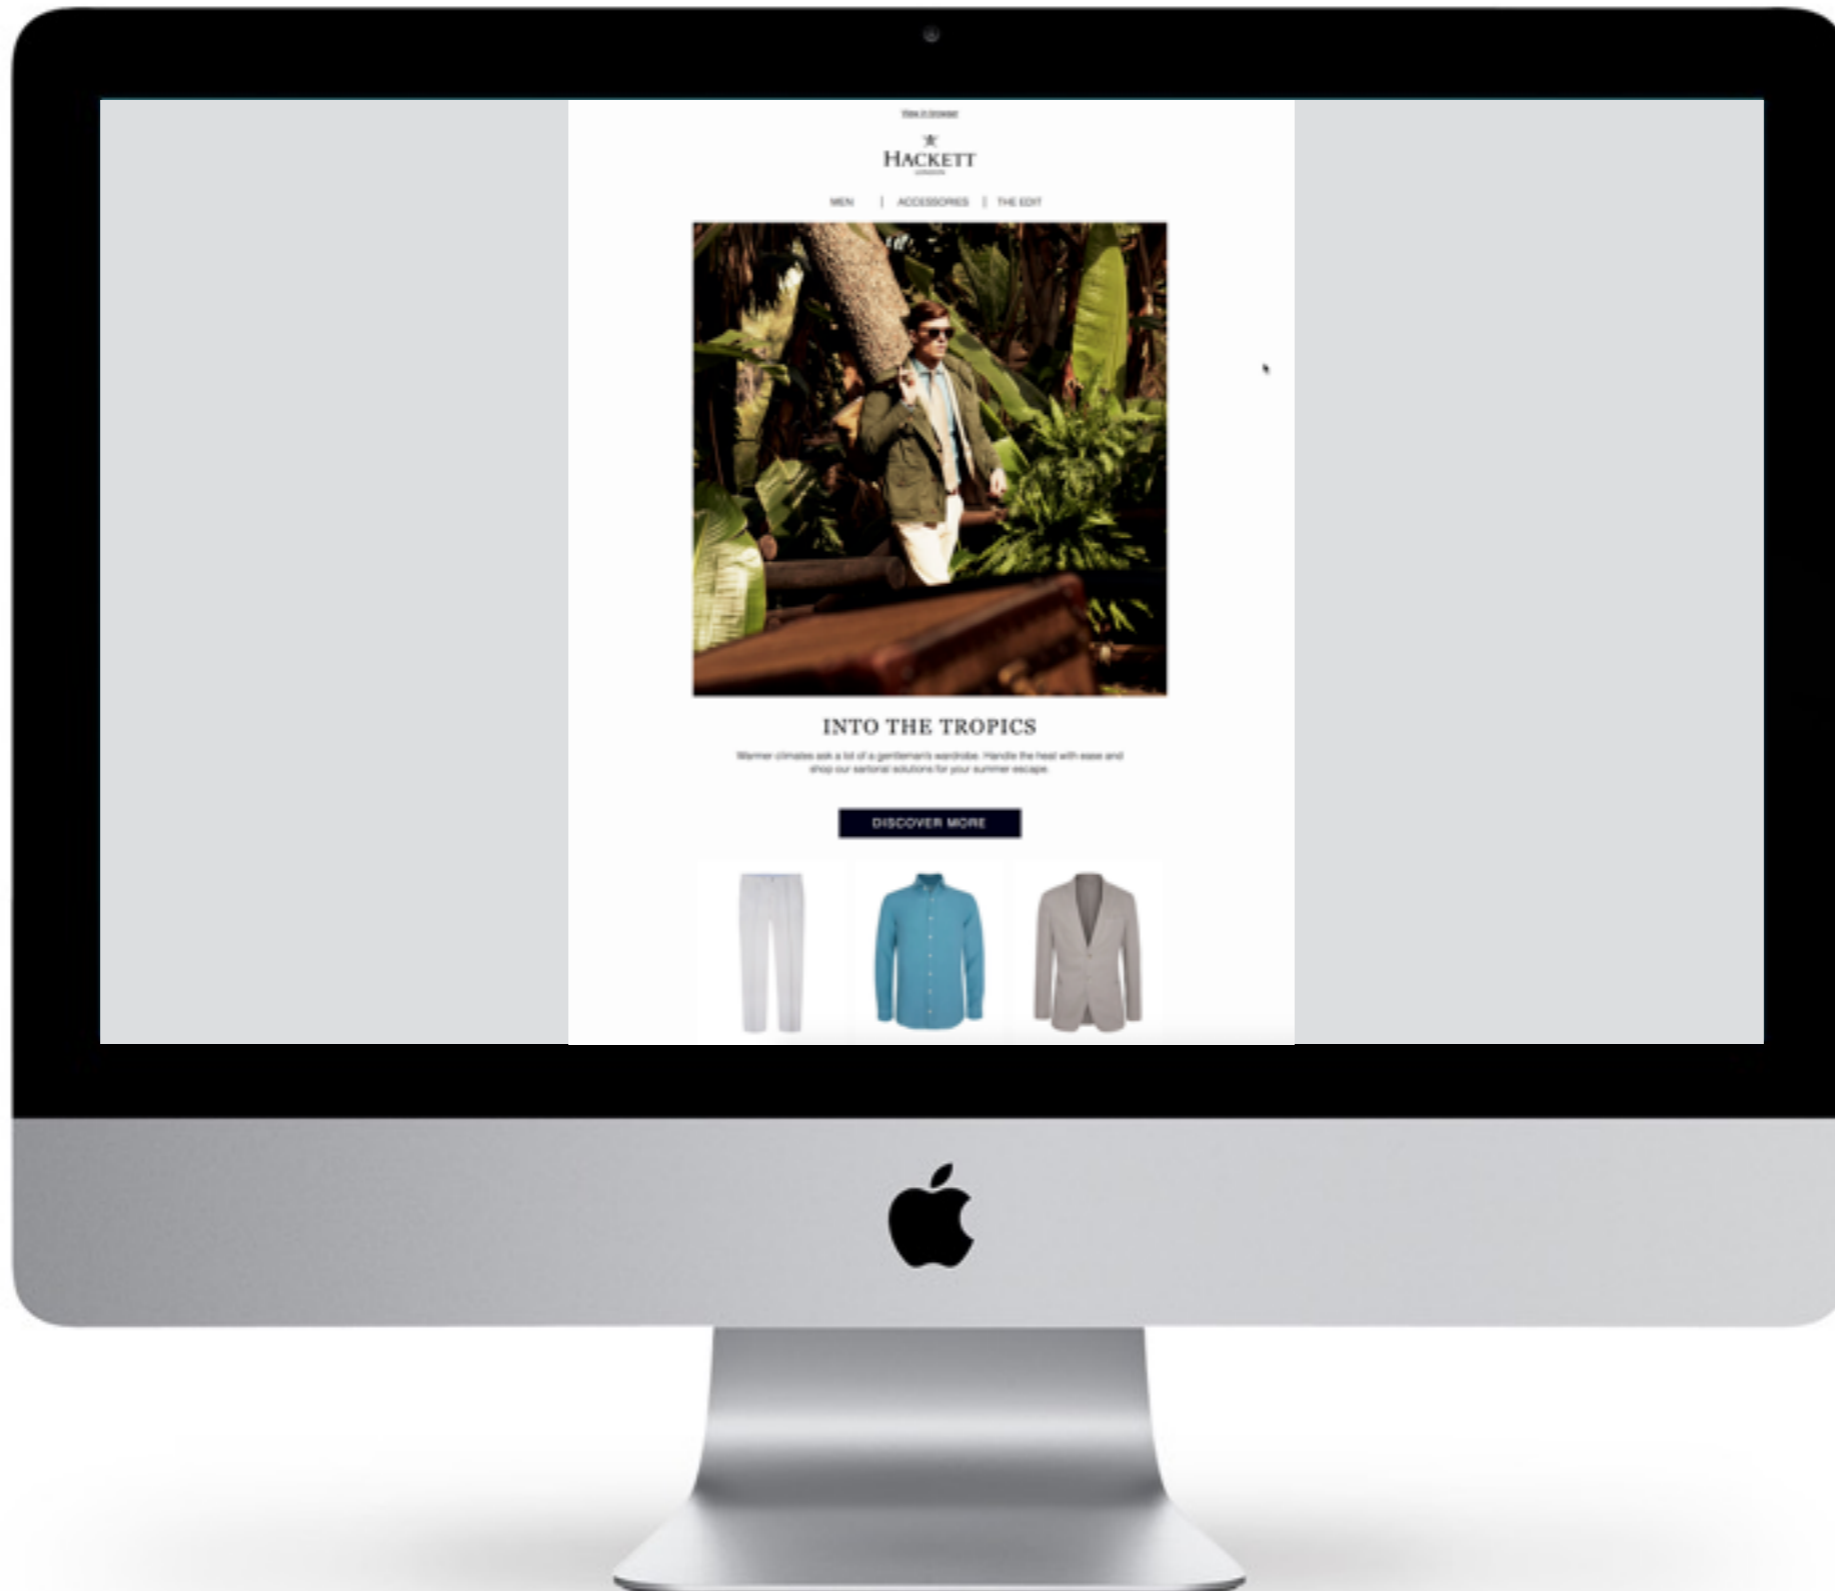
View in browser

HACKETT
LONDON

MEN | ACCESSORIES | THE EDIT

INTO THE TROPICS

Warmer climates ask a lot of a gentleman's wardrobe. Handle the heat with ease and shop our sartorial solutions for your summer escape.

DISCOVER MORE